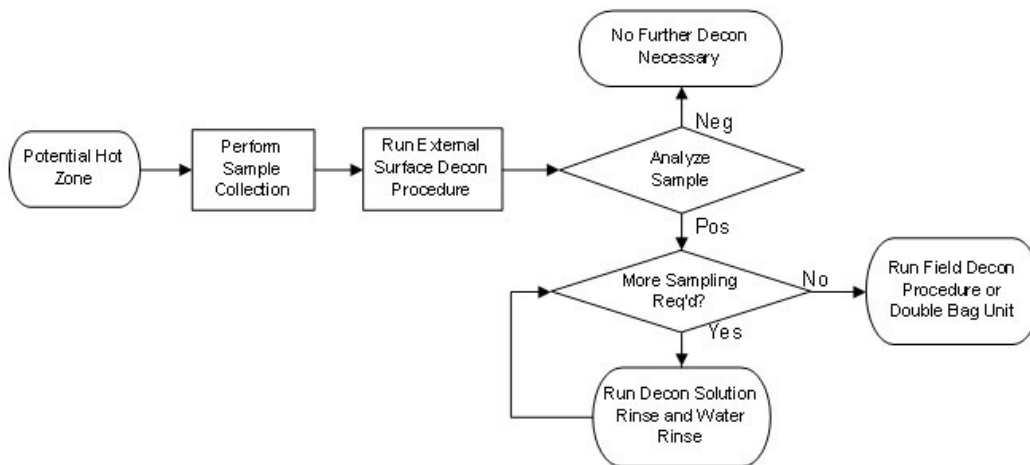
Potential Hot Zone

Perform Sample Collection

Run External Surface Decon Procedure

Analyze Sample

Neg

No Further Decon Necessary

Pos

More Sampling Req'd?

No

Run Field Decon Procedure or Double Bag Unit

Yes

Run Decon Solution Rinse and Water Rinse